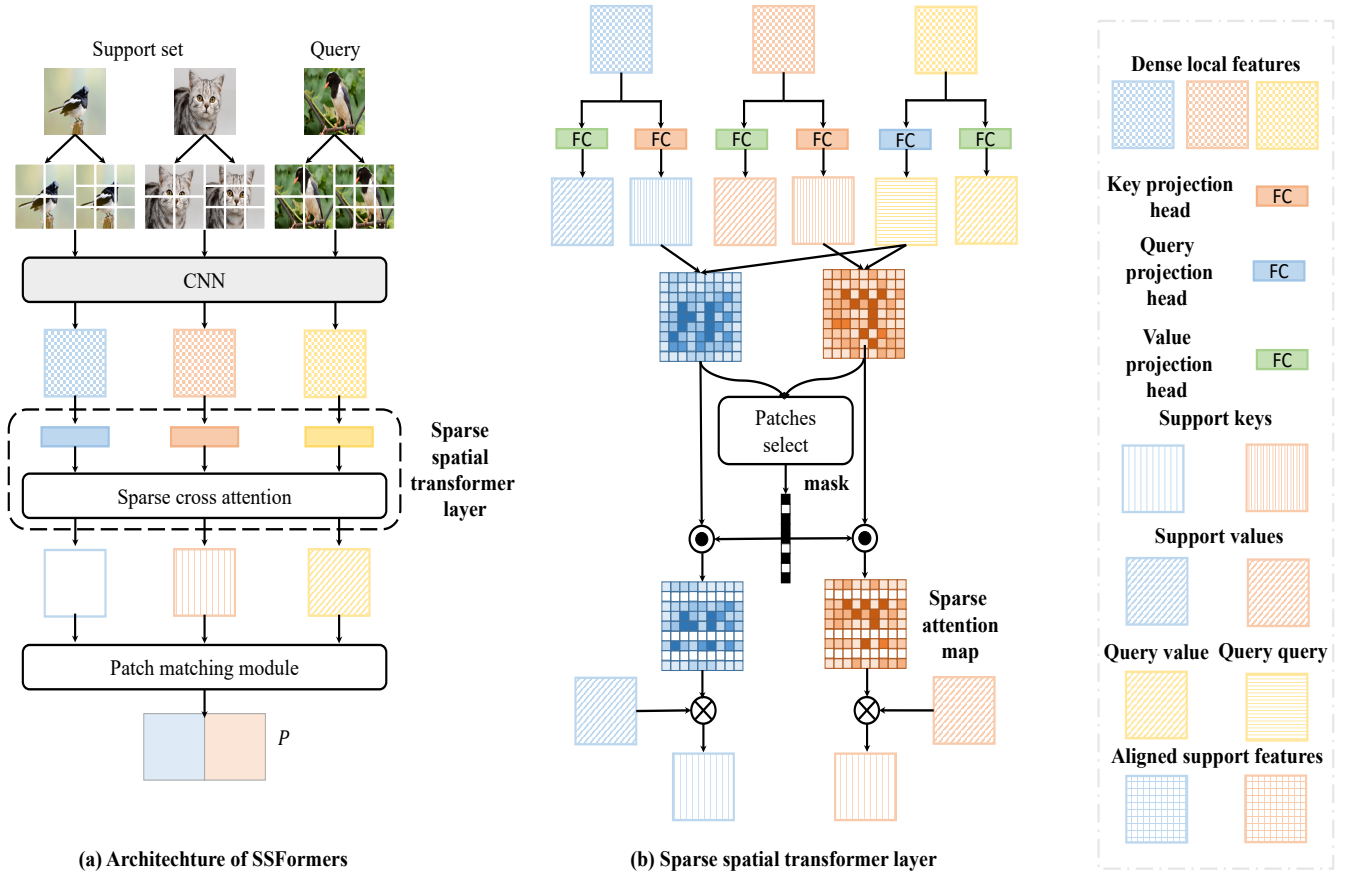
Support set

Query

CNN

Sparse cross attention

Sparse spatial transformer layer

Patch matching module

$P$

(a) Architechture of SSFormers

FC FC FC FC FC FC

Patches select

mask

Sparse attention map

(b) Sparse spatial transformer layer

Dense local features

Key projection head FC

Query projection head FC

Value projection head FC

Support keys

Support values

Query value

Query query

Aligned support features